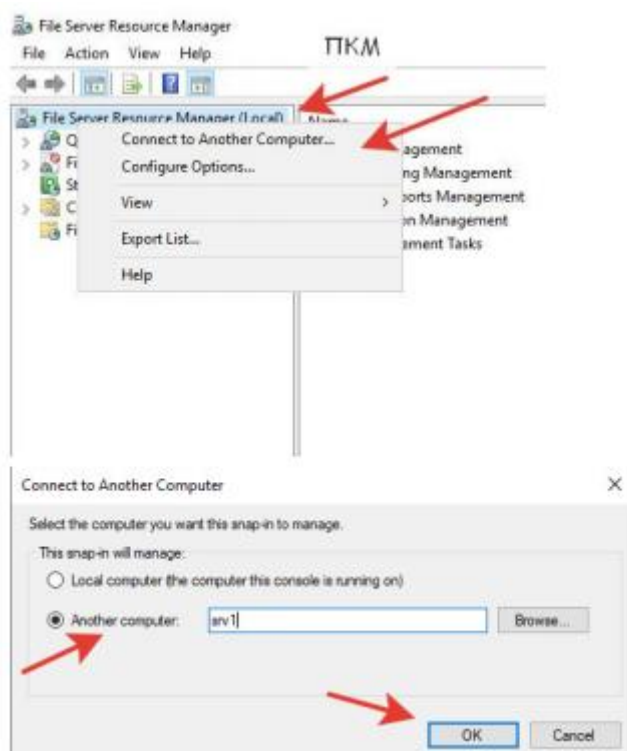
File Server Resource Manager
File Action View Help
ПКМ
File Server Resource Manager (Local)
Name
Q
Fi
St
C
Fi
Connect to Another Computer...
Configure Options...
View
Export List...
Help
agement
ng Management
ports Management
on Management
ement Tasks

Connect to Another Computer
×
Select the computer you want this snap-in to manage.
This snap-in will manage:
Local computer (the computer this console is running on)
Another computer: srv1
Browse...
OK
Cancel